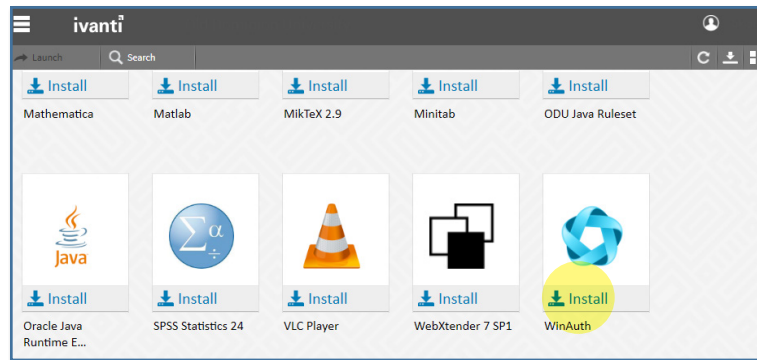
ivanti

Launch
Search

Install
Mathematica

Install
Matlab

Install
MikTeX 2.9

Install
Minitab

Install
ODU Java Ruleset

Java
Install
Oracle Java Runtime E...

Install
SPSS Statistics 24

Install
VLC Player

Install
WebXtender 7 SP1

Install
WinAuth